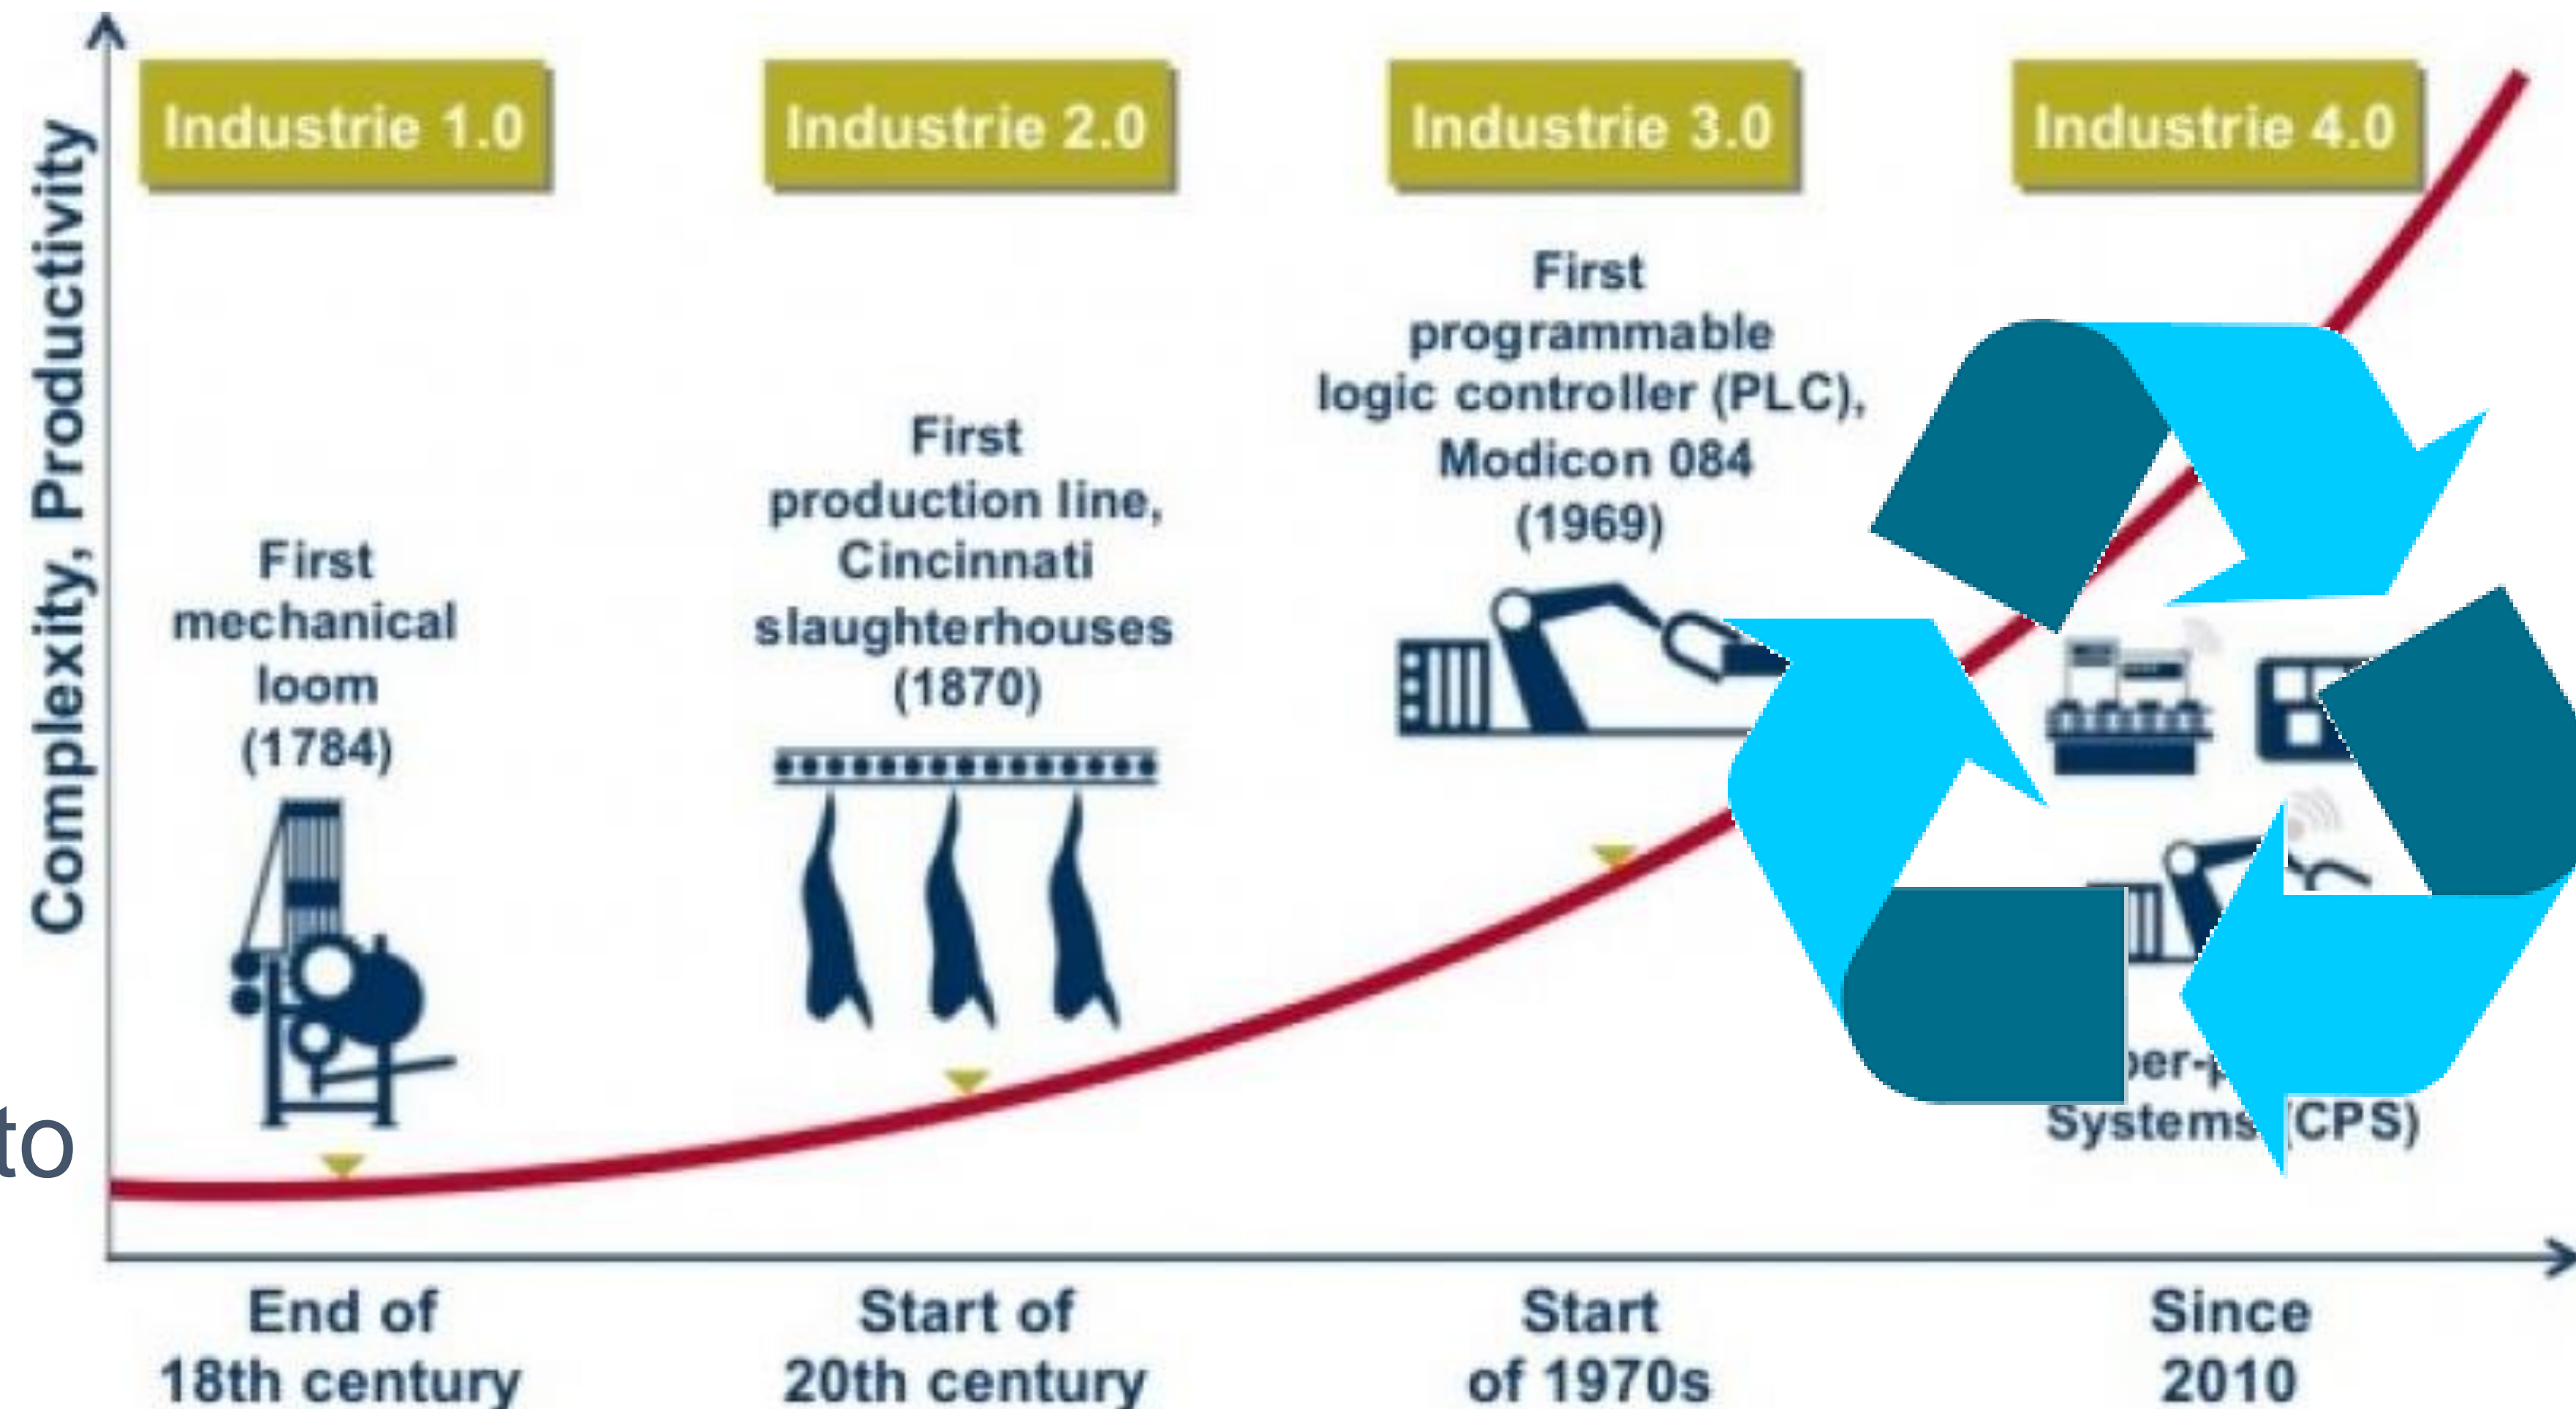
Complexity, Productivity

Industrie 1.0

Industrie 2.0

Industrie 3.0

Industrie 4.0

First mechanical loom (1784)

First production line, Cincinnati slaughterhouses (1870)

First programmable logic controller (PLC), Modicon 084 (1969)

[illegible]ber-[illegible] Systems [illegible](CPS)

to

End of 18th century

Start of 20th century

Start of 1970s

Since 2010